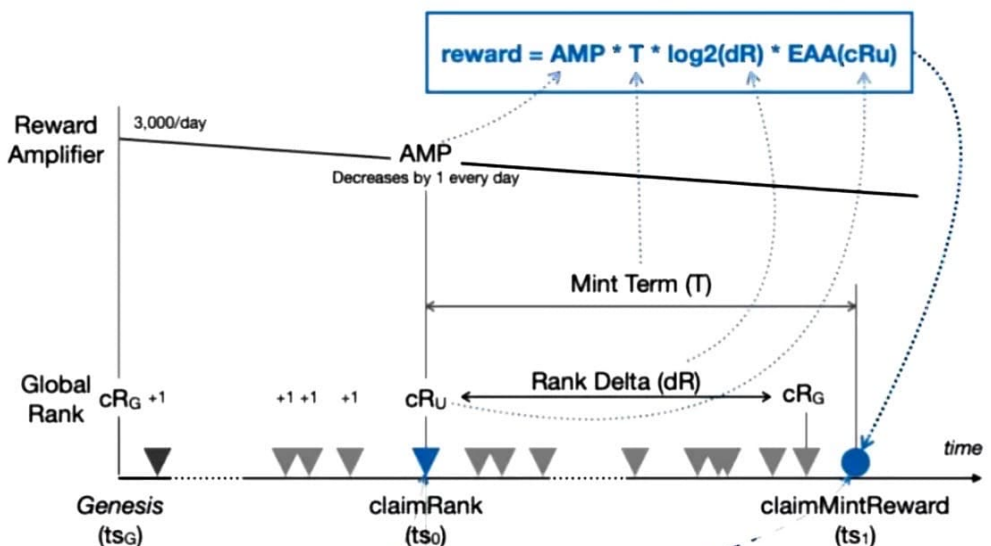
reward = AMP * T * log2(dR) * EAA(cRu)

Reward Amplifier

3,000/day

AMP

Decreases by 1 every day

Mint Term (T)

Global Rank

$cR_G$ +1

+1 +1 +1

$cR_U$

Rank Delta (dR)

$cR_G$

time

Genesis ($ts_G$)

claimRank ($ts_0$)

claimMintReward ($ts_1$)